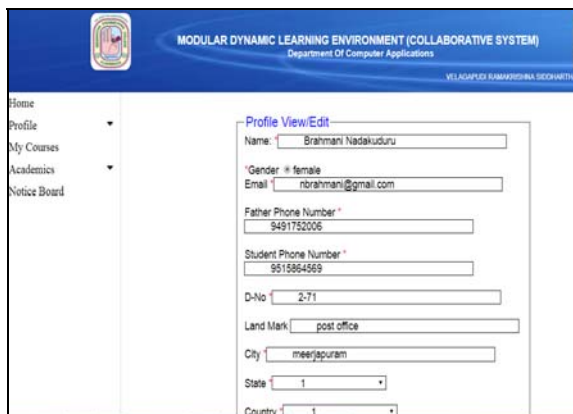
MODULAR DYNAMIC LEARNING ENVIRONMENT (COLLABORATIVE SYSTEM)
Department Of Computer Applications

VELAGAPUDI RAMAKRISHNA SIDDHARTH

Home
Profile
My Courses
Academics
Notice Board

Profile View/Edit

Name: * Brahmani Nadakuduru

*Gender ◉ female

Email * nbrahmani@gmail.com

Father Phone Number *
9491752006

Student Phone Number *
9515864569

D-No * 2-71

Land Mark post office

City * meerjapuram

State * 1

Country * 1